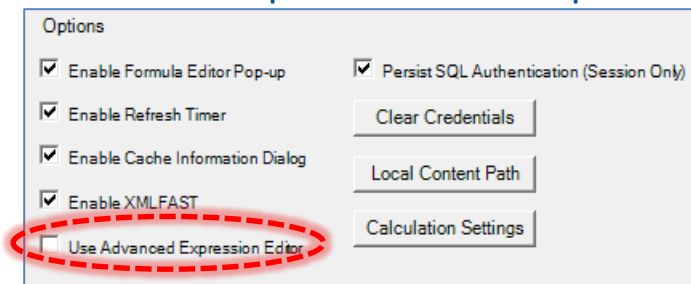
Options

Enable Formula Editor Pop-up

Enable Refresh Timer

Enable Cache Information Dialog

Enable XMLFAST

Use Advanced Expression Editor

Persist SQL Authentication (Session Only)

Clear Credentials

Local Content Path

Calculation Settings